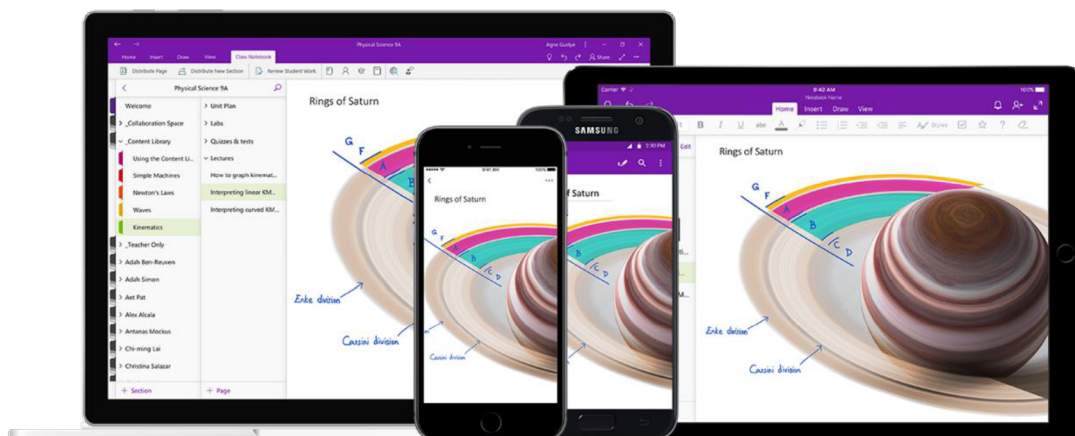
Physical Science 9A
Agnes Gustys
Home Insert Draw View Class Notebook
Distribute Page Distribute New Section Review Student Work
Physical Science 9A
Welcome
_Collaboration Space
_Content Library
Using the Content Li...
Simple Machines
Newton's Laws
Waves
Kinematics
_Teacher Only
Adah Ben-Reuven
Adah Simon
Aet Pat
Alex Alcala
Antanas Mockus
Chi-ming Lai
Christina Salazar
+ Section
Unit Plan
Labs
Quizzes & tests
Lectures
How to graph kinemat...
Interpreting linear KM...
Interpreting curved KM...
+ Page
Rings of Saturn
G F A B C D
Enke division
Cassini division

SAMSUNG
2:30 PM
Rings of Saturn
Edit

Rings of Saturn
G F A B C D
Enke division
Cassini division

Carrier 9:42 AM 100%
Notebook Name
Home Insert Draw View
B I U abc
Styles
Rings of Saturn
G F A B C D
Enke division
Cassini division